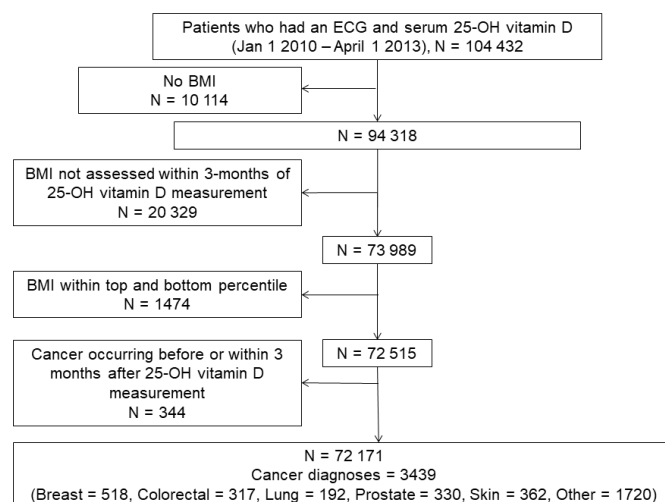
Patients who had an ECG and serum 25-OH vitamin D (Jan 1 2010 – April 1 2013), N = 104 432

No BMI
N = 10 114

N = 94 318

BMI not assessed within 3-months of 25-OH vitamin D measurement
N = 20 329

N = 73 989

BMI within top and bottom percentile
N = 1474

N = 72 515

Cancer occurring before or within 3 months after 25-OH vitamin D measurement
N = 344

N = 72 171
Cancer diagnoses = 3439
(Breast = 518, Colorectal = 317, Lung = 192, Prostate = 330, Skin = 362, Other = 1720)